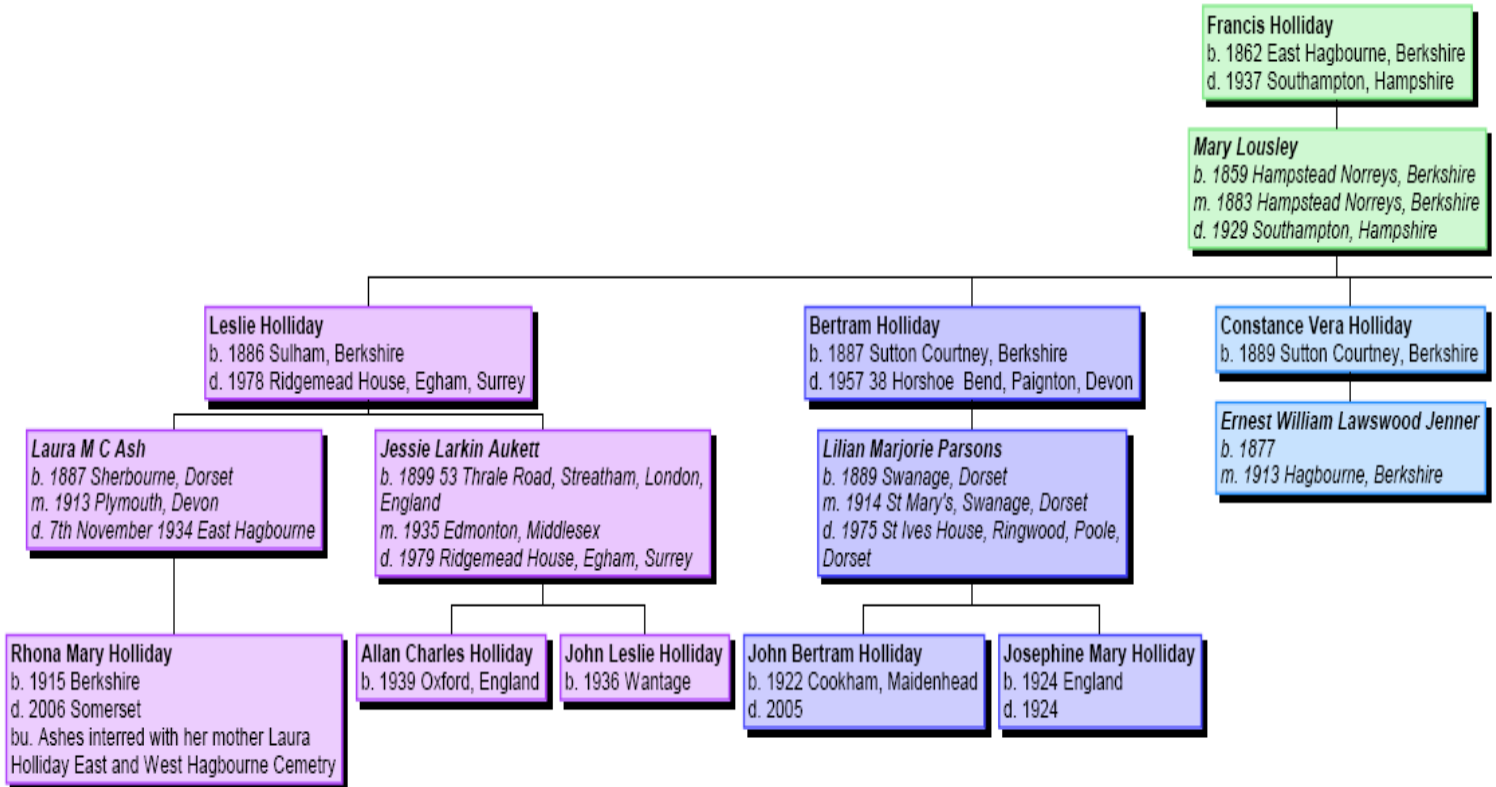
Francis Holliday
b. 1862 East Hagbourne, Berkshire
d. 1937 Southampton, Hampshire

Mary Lousley
b. 1859 Hampstead Norreys, Berkshire
m. 1883 Hampstead Norreys, Berkshire
d. 1929 Southampton, Hampshire

Leslie Holliday
b. 1886 Sulham, Berkshire
d. 1978 Ridgemead House, Egham, Surrey

Bertram Holliday
b. 1887 Sutton Courtney, Berkshire
d. 1957 38 Horshoe Bend, Paignton, Devon

Constance Vera Holliday
b. 1889 Sutton Courtney, Berkshire

Ernest William Lawswood Jenner
b. 1877
m. 1913 Hagbourne, Berkshire

Laura M C Ash
b. 1887 Sherbourne, Dorset
m. 1913 Plymouth, Devon
d. 7th November 1934 East Hagbourne

Jessie Larkin Aukett
b. 1899 53 Thrale Road, Streatham, London, England
m. 1935 Edmonton, Middlesex
d. 1979 Ridgemead House, Egham, Surrey

Lilian Marjorie Parsons
b. 1889 Swanage, Dorset
m. 1914 St Mary's, Swanage, Dorset
d. 1975 St Ives House, Ringwood, Poole, Dorset

Rhona Mary Holliday
b. 1915 Berkshire
d. 2006 Somerset
bu. Ashes interred with her mother Laura Holliday East and West Hagbourne Cemetry

Allan Charles Holliday
b. 1939 Oxford, England

John Leslie Holliday
b. 1936 Wantage

John Bertram Holliday
b. 1922 Cookham, Maidenhead
d. 2005

Josephine Mary Holliday
b. 1924 England
d. 1924